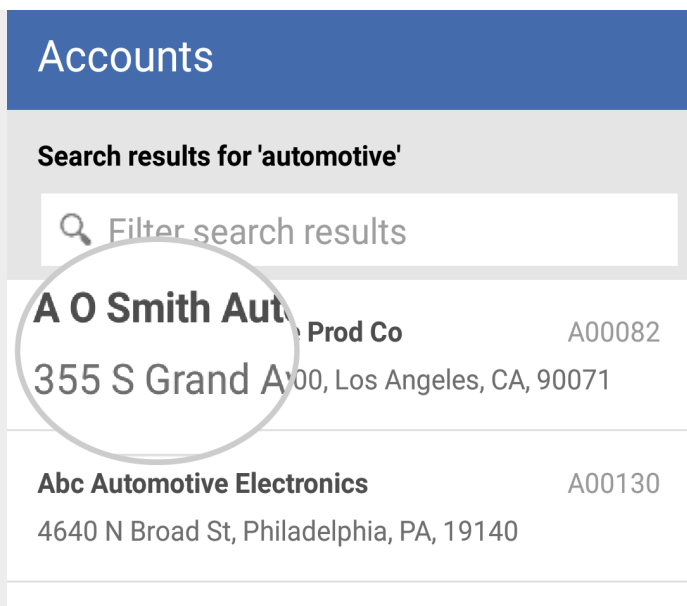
Accounts

Search results for 'automotive'

Filter search results

A O Smith Aut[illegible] Prod Co A00082
355 S Grand A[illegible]00, Los Angeles, CA, 90071

Abc Automotive Electronics A00130
4640 N Broad St, Philadelphia, PA, 19140